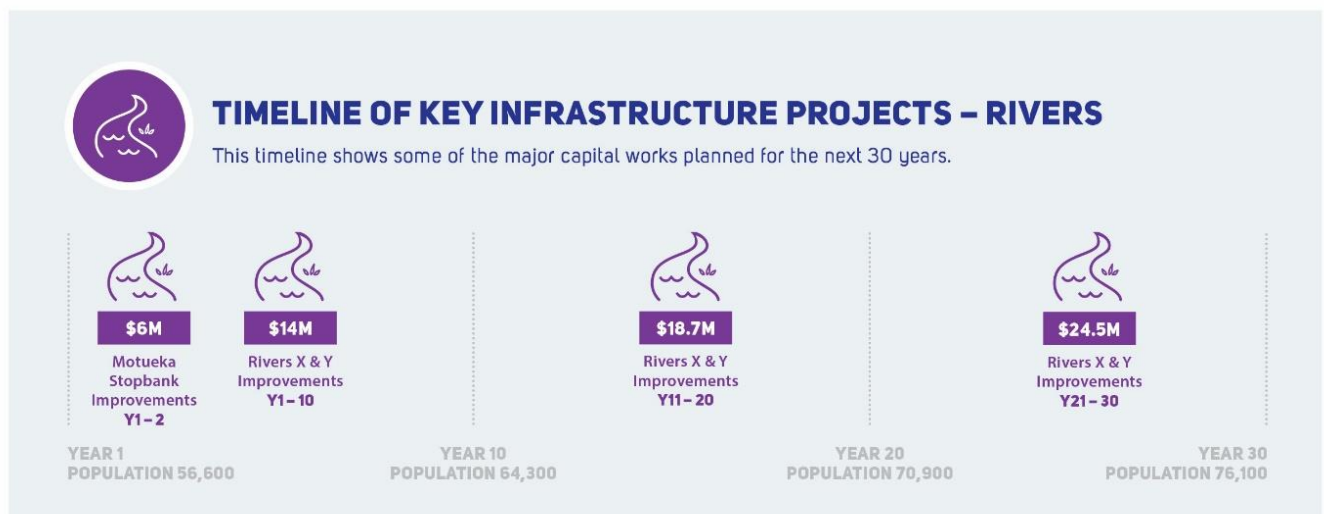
TIMELINE OF KEY INFRASTRUCTURE PROJECTS – RIVERS

This timeline shows some of the major capital works planned for the next 30 years.

$6M
Motueka Stopbank Improvements
Y1 – 2

$14M
Rivers X & Y Improvements
Y1 – 10

$18.7M
Rivers X & Y Improvements
Y11 – 20

$24.5M
Rivers X & Y Improvements
Y21 – 30

YEAR 1
POPULATION 56,600

YEAR 10
POPULATION 64,300

YEAR 20
POPULATION 70,900

YEAR 30
POPULATION 76,100